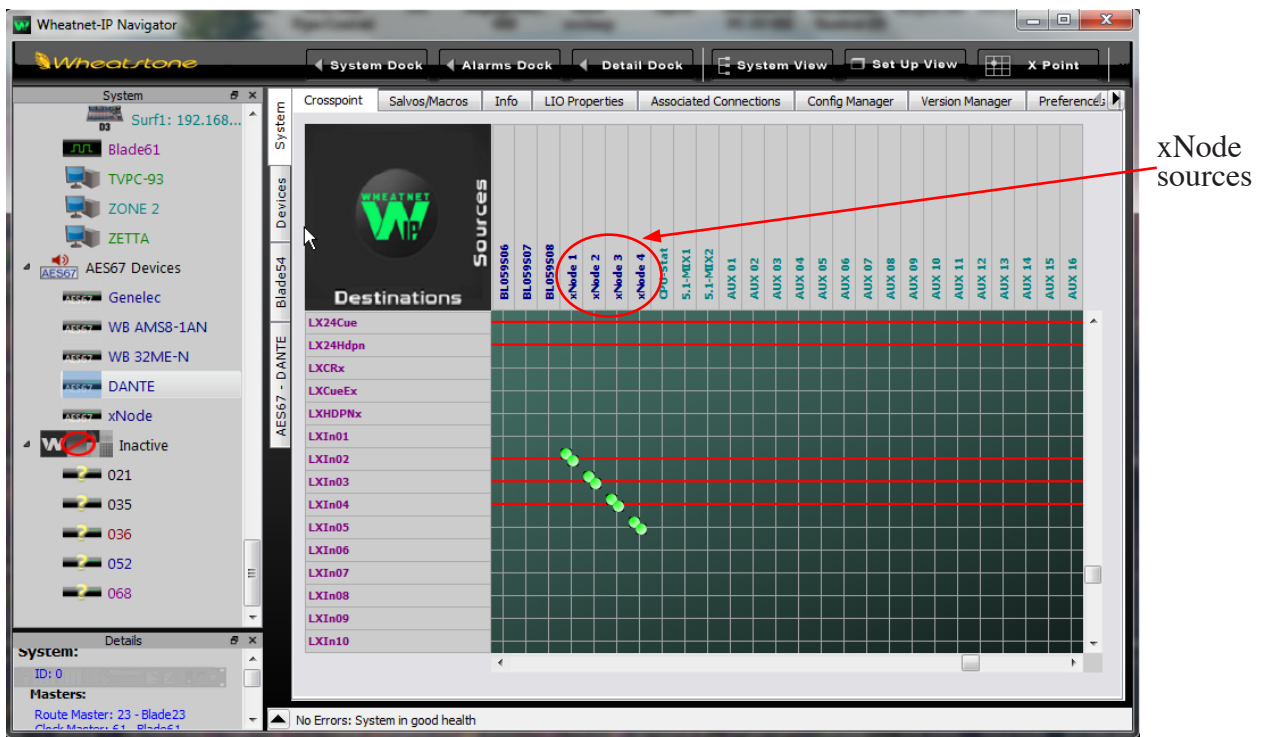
Wheatnet-IP Navigator

Wheatstone

System Dock | Alarms Dock | Detail Dock | System View | Set Up View | X Point

System

Surf1: 192.168...

Blade61

TVPC-93

ZONE 2

ZETTA

AES67 Devices

Genelec

WB AMS8-1AN

WB 32ME-N

DANTE

xNode

Inactive

021

035

036

052

068

Details

System:

ID: 0

Masters:

Route Master: 23 - Blade23

System | Devices | Blade54 | AES67 - DANTE

Crosspoint | Salvos/Macros | Info | LIO Properties | Associated Connections | Config Manager | Version Manager | Preferences

WHEATNET

Sources

Destinations

BL059S06 | BL059S07 | BL059S08 | xNode 1 | xNode 2 | xNode 3 | xNode 4 | CPU-Stat | 5.1-MIX1 | 5.1-MIX2 | AUX 01 | AUX 02 | AUX 03 | AUX 04 | AUX 05 | AUX 06 | AUX 07 | AUX 08 | AUX 09 | AUX 10 | AUX 11 | AUX 12 | AUX 13 | AUX 14 | AUX 15 | AUX 16

LX24Cue
LX24Hdpn
LXCRx
LXCueEx
LXHDPNx
LXIn01
LXIn02
LXIn03
LXIn04
LXIn05
LXIn06
LXIn07
LXIn08
LXIn09
LXIn10

No Errors: System in good health

xNode sources